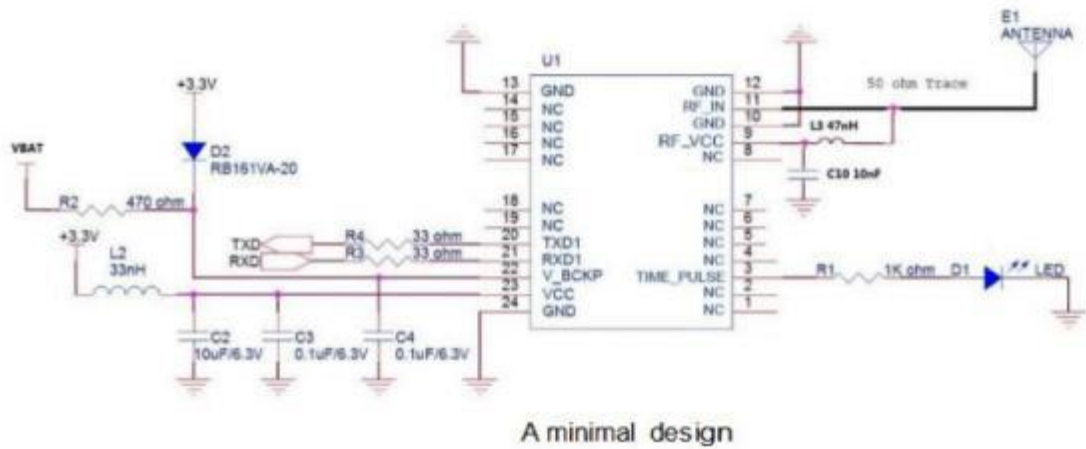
E1
ANTENNA

U1

+3.3V

13 GND
14 NC
15 NC
16 NC
17 NC

GND 12
RF_IN 11
GND 10
RF_VCC 9
NC 8

50 ohm Trace

L3 47nH

C10 10nF

VBAT

D2
RB161VA-20

R2 470 ohm

18 NC
19 NC
20 TXD1
21 RXD1
22 V_BCKP
23 VCC
24 GND

NC 7
NC 6
NC 5
NC 4
TIME_PULSE 3
NC 2
NC 1

+3.3V

L2
33nH

TXD
RXD

R4 33 ohm
R3 33 ohm

R1 1K ohm D1 LED

C2
10uF/6.3V

C3
0.1uF/6.3V

C4
0.1uF/6.3V

A minimal design